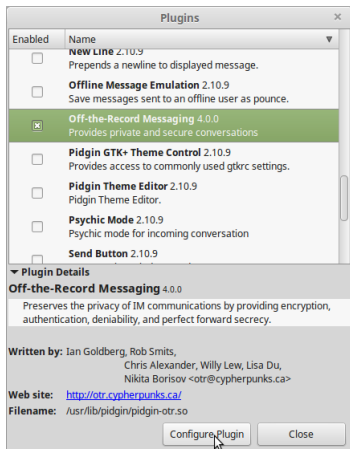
Plugins

| Enabled | Name |
|---|---|
| | New Line 2.10.9 Prepends a newline to displayed message. |
| | Offline Message Emulation 2.10.9 Save messages sent to an offline user as pounce. |
| ☒ | Off-the-Record Messaging 4.0.0 Provides private and secure conversations |
| | Pidgin GTK+ Theme Control 2.10.9 Provides access to commonly used gtkrc settings. |
| | Pidgin Theme Editor 2.10.9 Pidgin Theme Editor. |
| | Psychic Mode 2.10.9 Psychic mode for incoming conversation |
| | Send Button 2.10.9 |

▾ Plugin Details

Off-the-Record Messaging 4.0.0

Preserves the privacy of IM communications by providing encryption, authentication, deniability, and perfect forward secrecy.

Written by: Ian Goldberg, Rob Smits, Chris Alexander, Willy Lew, Lisa Du, Nikita Borisov <otr@cypherpunks.ca>

Web site: http://otr.cypherpunks.ca/

Filename: /usr/lib/pidgin/pidgin-otr.so

Configure Plugin Close